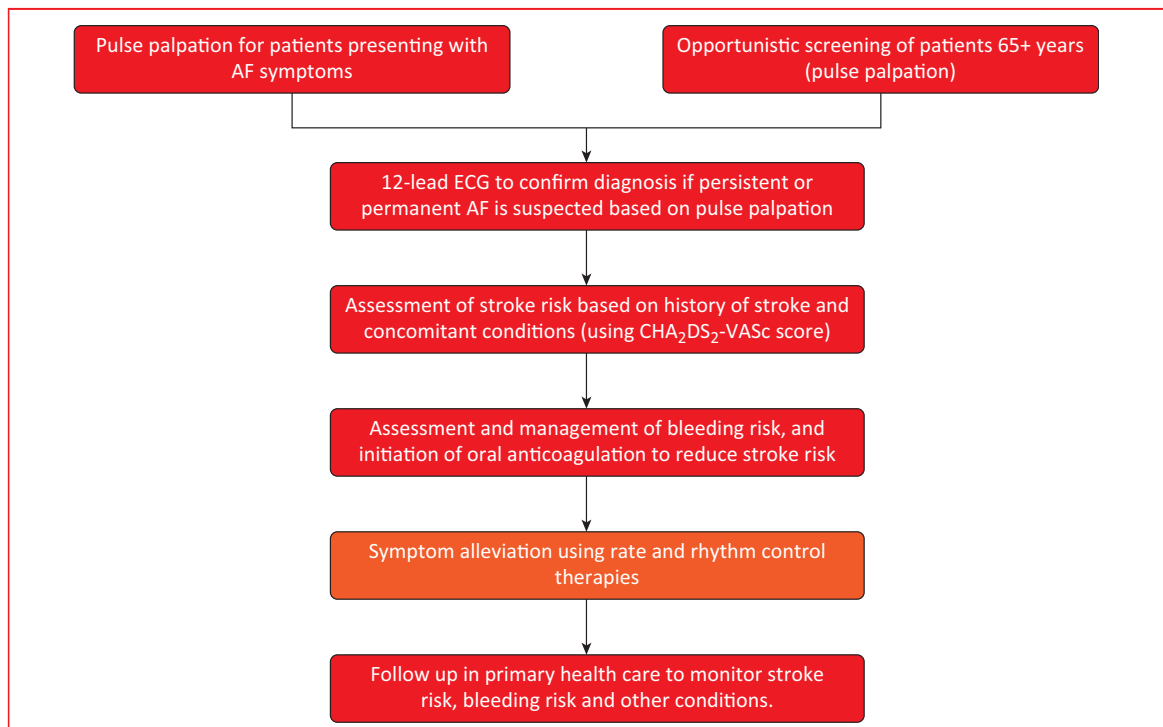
Pulse palpation for patients presenting with AF symptoms

Opportunistic screening of patients 65+ years (pulse palpation)

12-lead ECG to confirm diagnosis if persistent or permanent AF is suspected based on pulse palpation

Assessment of stroke risk based on history of stroke and concomitant conditions (using $CHA_2DS_2$-VASc score)

Assessment and management of bleeding risk, and initiation of oral anticoagulation to reduce stroke risk

Symptom alleviation using rate and rhythm control therapies

Follow up in primary health care to monitor stroke risk, bleeding risk and other conditions.